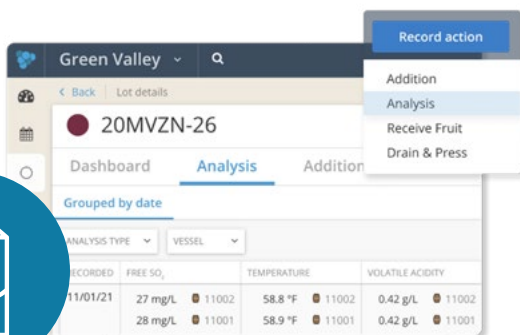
Green Valley

Record action

Addition
Analysis
Receive Fruit
Drain & Press

< Back Lot details

20MVZN-26

Dashboard Analysis Addition

Grouped by date

ANALYSIS TYPE VESSEL

| RECORDED | FREE $SO_2$ | | TEMPERATURE | | VOLATILE ACIDITY | |
|---|---|---|---|---|---|---|
| 11/01/21 | 27 mg/L | 11002 | 58.8 °F | 11002 | 0.42 g/L | 11002 |
| | 28 mg/L | 11001 | 58.9 °F | 11001 | 0.42 g/L | 11001 |